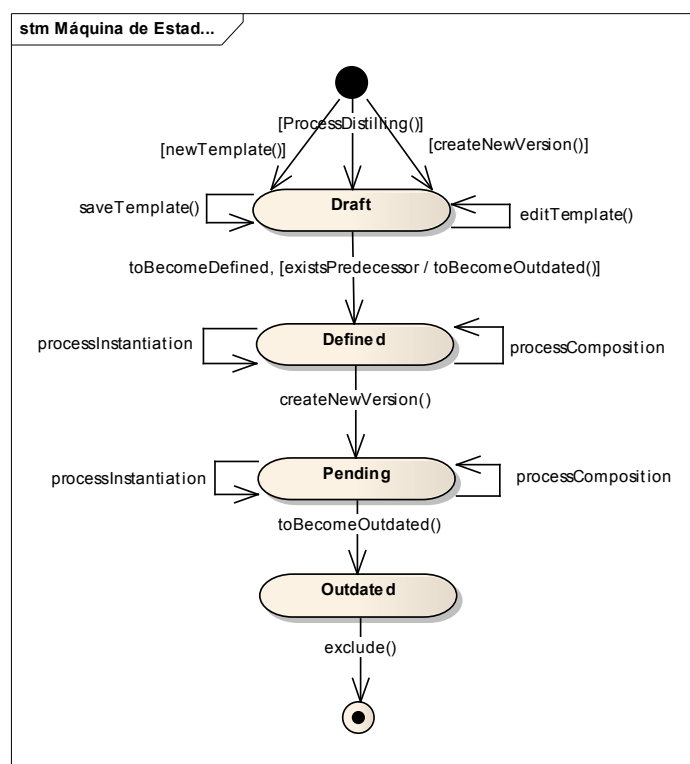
stm Máquina de Estad...

[ProcessDistilling()]

[newTemplate()]

[createNewVersion()]

saveTemplate()

Draft

editTemplate()

toBecomeDefined, [existsPredecessor / toBecomeOutdated()]

processInstantiation

Defined

processComposition

createNewVersion()

processInstantiation

Pending

processComposition

toBecomeOutdated()

Outdated

exclude()